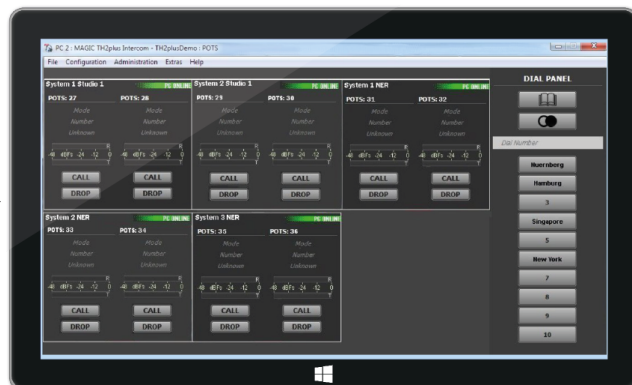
PC 2 : MAGIC TH2plus Intercom - TH2plusDemo : POTS

File Configuration Administration Extras Help

System 1 Studio 1 PC ONLINE

POTS: 27 POTS: 28

Mode Number Unknown

Mode Number Unknown

-48 dBFs -24 -12 0

-48 dBFs -24 -12 0

CALL CALL

DROP DROP

System 2 Studio 1 PC ONLINE

POTS: 29 POTS: 30

Mode Number Unknown

Mode Number Unknown

-48 dBFs -24 -12 0

-48 dBFs -24 -12 0

CALL CALL

DROP DROP

System 1 NER PC ONLINE

POTS: 31 POTS: 32

Mode Number Unknown

Mode Number Unknown

-48 dBFs -24 -12 0

-48 dBFs -24 -12 0

CALL CALL

DROP DROP

System 2 NER PC ONLINE

POTS: 33 POTS: 34

Mode Number Unknown

Mode Number Unknown

-48 dBFs -24 -12 0

-48 dBFs -24 -12 0

CALL CALL

DROP DROP

System 3 NER PC ONLINE

POTS: 35 POTS: 36

Mode Number Unknown

Mode Number Unknown

-48 dBFs -24 -12 0

-48 dBFs -24 -12 0

CALL CALL

DROP DROP

DIAL PANEL

Dial Number

Nuernberg

Hamburg

3

Singapore

5

New York

7

8

9

10